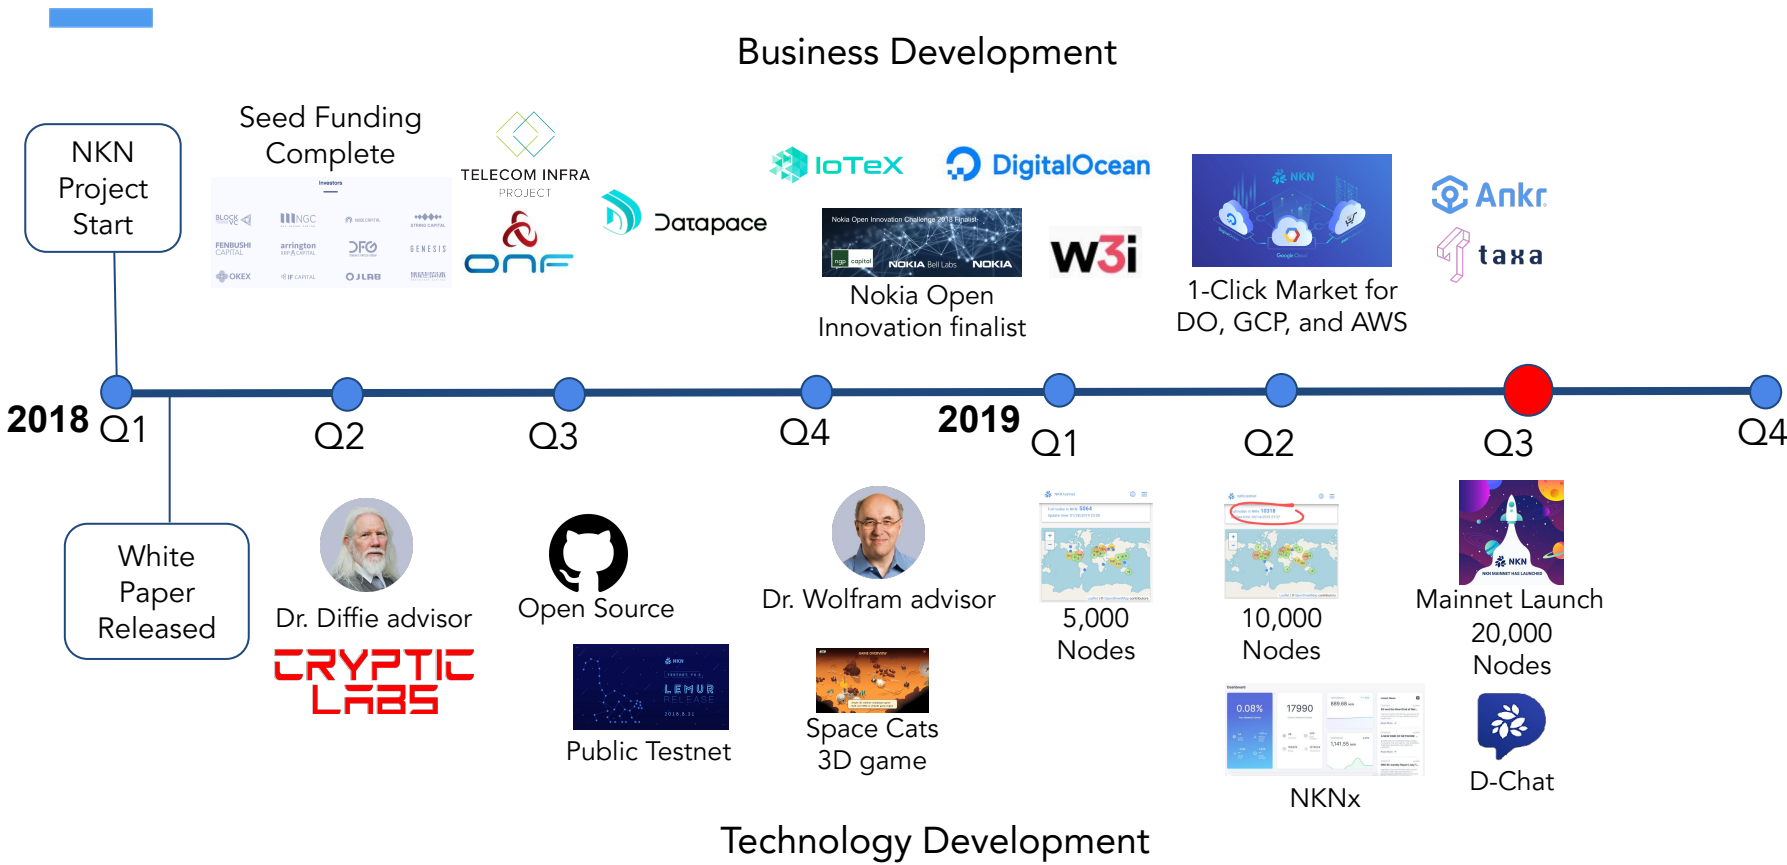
Business Development

NKN Project Start

Seed Funding Complete

Investors

BLOCK VC
NGC
NGC CAPITAL
STRIKE CAPITAL
FENBUSHI CAPITAL
arrington XRP CAPITAL
DFG
GENESIS
OKEX
IF CAPITAL
OJLAB
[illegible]

TELECOM INFRA PROJECT

onf

Datapace

IoTeX

DigitalOcean

Nokia Open Innovation Challenge 2018 Finalist
ngp capital
NOKIA Bell Labs
NOKIA

Nokia Open Innovation finalist

w3i

NKN

1-Click Market for DO, GCP, and AWS

Ankr

taxa

2018 Q1

Q2

Q3

Q4

2019 Q1

Q2

Q3

Q4

White Paper Released

Dr. Diffie advisor

CRYPTIC LABS

Open Source

NKN
TESTNET V0.2
LEMUR
RELEASE
2018.8.31

Public Testnet

Dr. Wolfram advisor

Space Cats 3D game

5,000 Nodes

10,000 Nodes

0.08%
17990

NKNx

NKN
NKN MAINNET HAS LAUNCHED

Mainnet Launch 20,000 Nodes

D-Chat

Technology Development